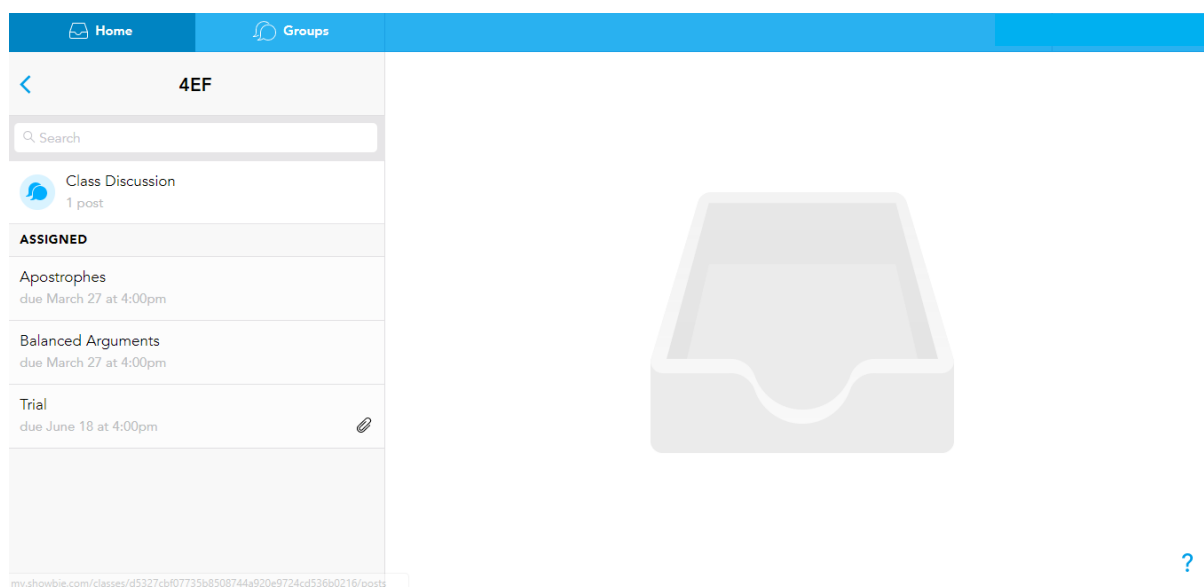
Home
Groups

4EF

Search

Class Discussion
1 post

ASSIGNED

Apostrophes
due March 27 at 4:00pm

Balanced Arguments
due March 27 at 4:00pm

Trial
due June 18 at 4:00pm

my.showbie.com/classes/d5327cbf07735b8508744a920e9724cd536b0216/posts

?